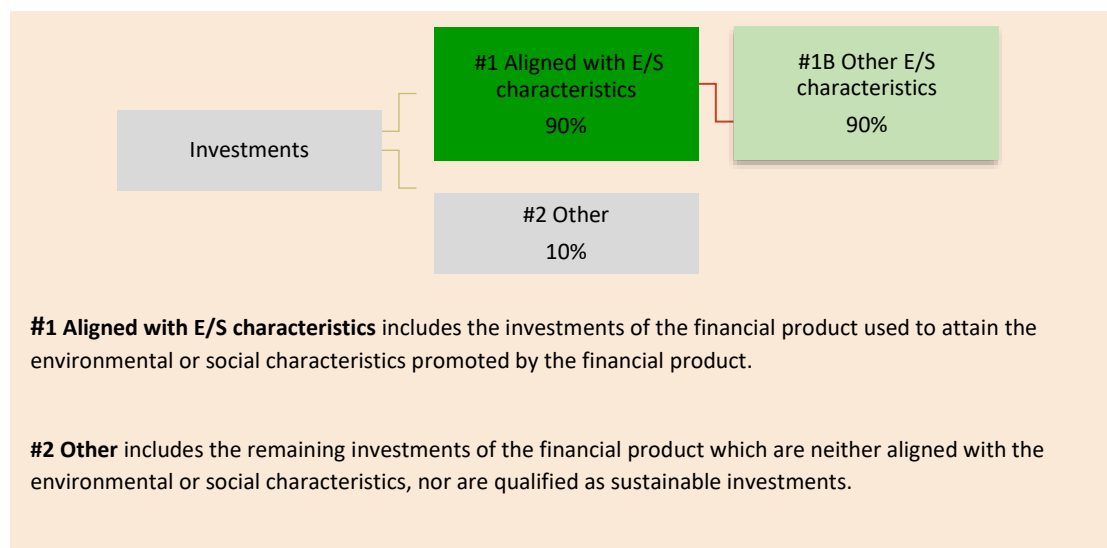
Investments

#1 Aligned with E/S characteristics
90%

#1B Other E/S characteristics
90%

#2 Other
10%

**#1 Aligned with E/S characteristics** includes the investments of the financial product used to attain the environmental or social characteristics promoted by the financial product.

**#2 Other** includes the remaining investments of the financial product which are neither aligned with the environmental or social characteristics, nor are qualified as sustainable investments.